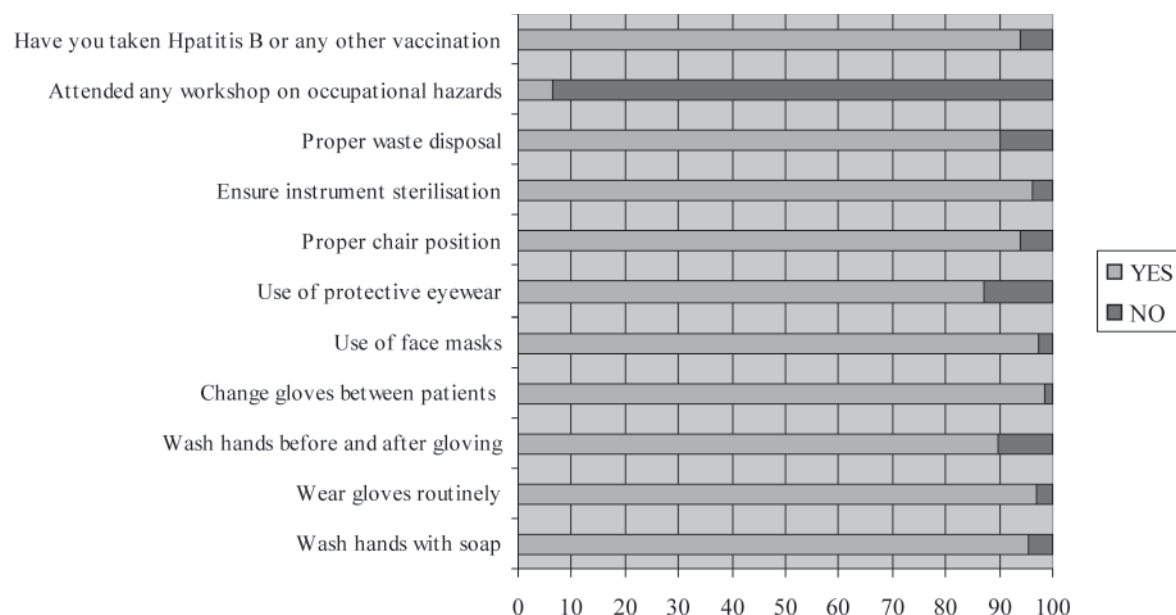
Have you taken Hpatitis B or any other vaccination
Attended any workshop on occupational hazards
Proper waste disposal
Ensure instrument sterilisation
Proper chair position
Use of protective eyewear
Use of face masks
Change gloves between patients
Wash hands before and after gloving
Wear gloves routinely
Wash hands with soap

0 10 20 30 40 50 60 70 80 90 100

YES
NO